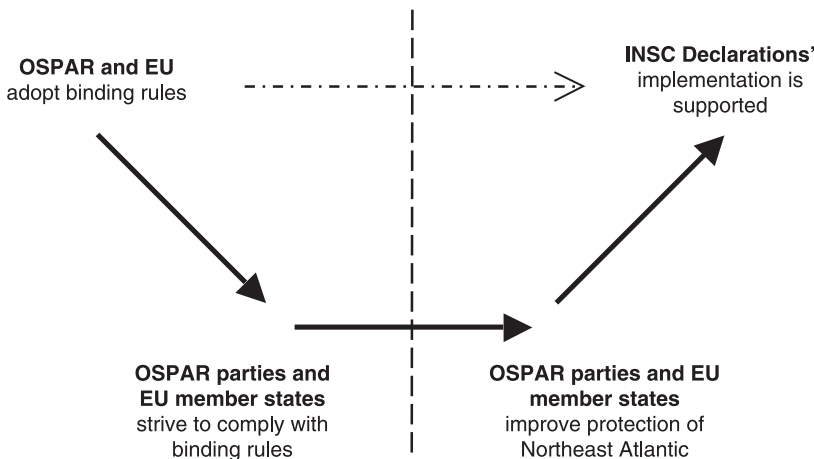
OSPAR and EU adopt binding rules

INSC Declarations' implementation is supported

OSPAR parties and EU member states strive to comply with binding rules

OSPAR parties and EU member states improve protection of Northeast Atlantic